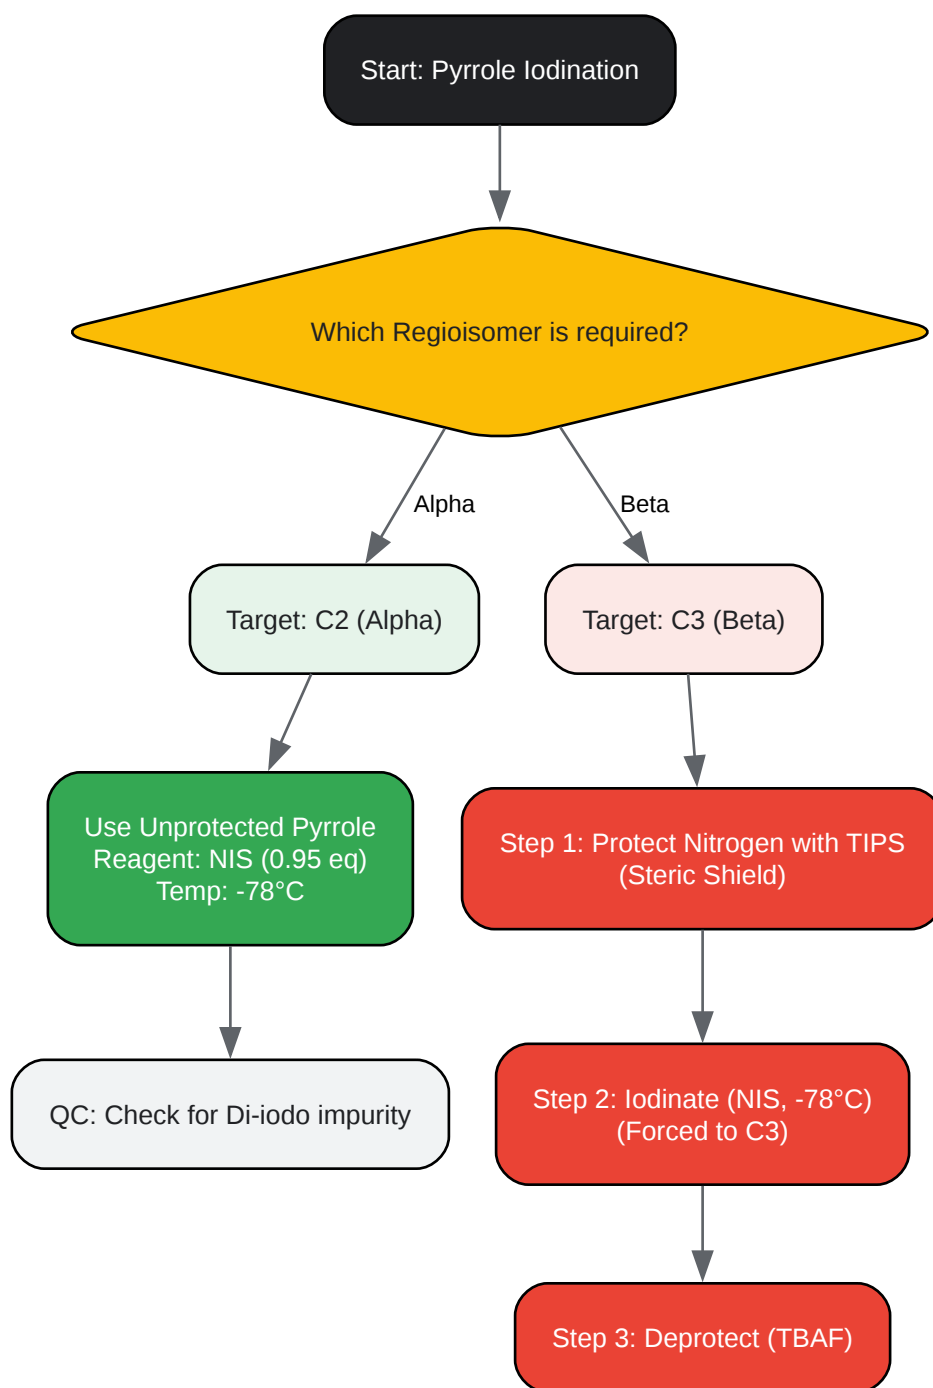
Start: Pyrrole Iodination

Which Regioisomer is required?

Alpha

Beta

Target: C2 (Alpha)

Target: C3 (Beta)

Use Unprotected Pyrrole
Reagent: NIS (0.95 eq)
Temp: -78°C

Step 1: Protect Nitrogen with TIPS
(Steric Shield)

QC: Check for Di-iodo impurity

Step 2: Iodinate (NIS, -78°C)
(Forced to C3)

Step 3: Deprotect (TBAF)